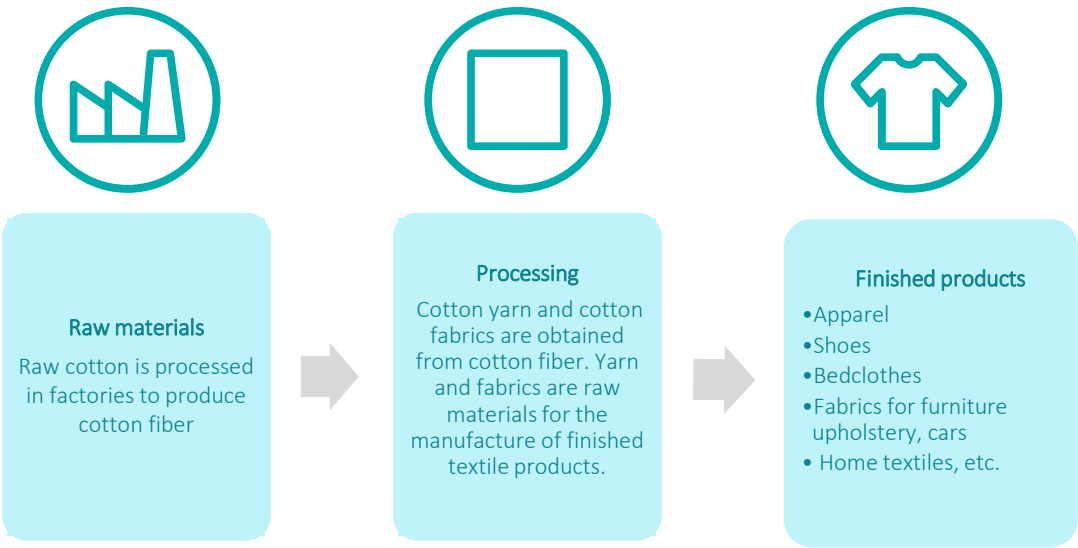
Raw materials

Raw cotton is processed in factories to produce cotton fiber

Processing

Cotton yarn and cotton fabrics are obtained from cotton fiber. Yarn and fabrics are raw materials for the manufacture of finished textile products.

Finished products

•Apparel
•Shoes
•Bedclothes
•Fabrics for furniture upholstery, cars
• Home textiles, etc.